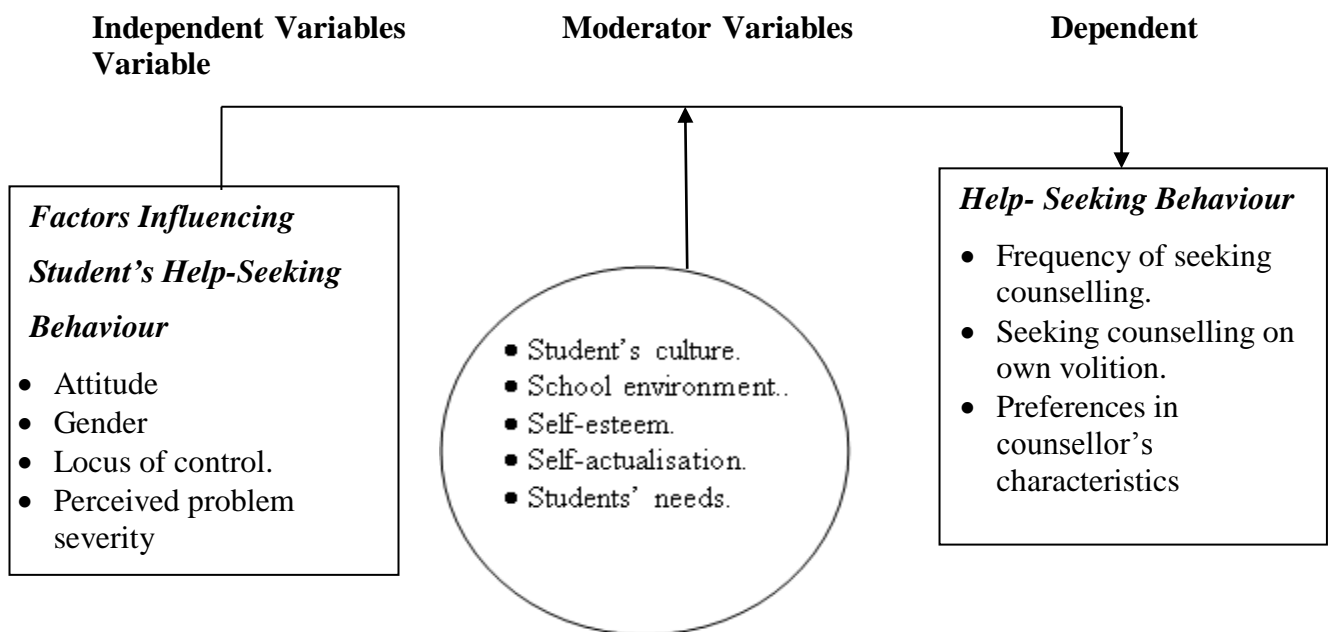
**Independent Variables** **Moderator Variables** **Dependent Variable**

*Factors Influencing Student's Help-Seeking Behaviour*

- Attitude
- Gender
- Locus of control.
- Perceived problem severity

- Student's culture.
- School environment..
- Self-esteem.
- Self-actualisation.
- Students' needs.

*Help- Seeking Behaviour*

- Frequency of seeking counselling.
- Seeking counselling on own volition.
- Preferences in counsellor's characteristics